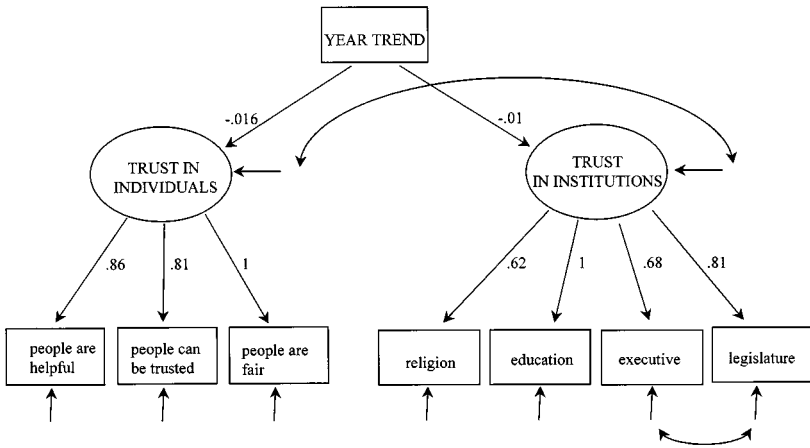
YEAR TREND

-.016

-.01

TRUST IN INDIVIDUALS

TRUST IN INSTITUTIONS

.86

.81

1

.62

1

.68

.81

people are helpful

people can be trusted

people are fair

religion

education

executive

legislature